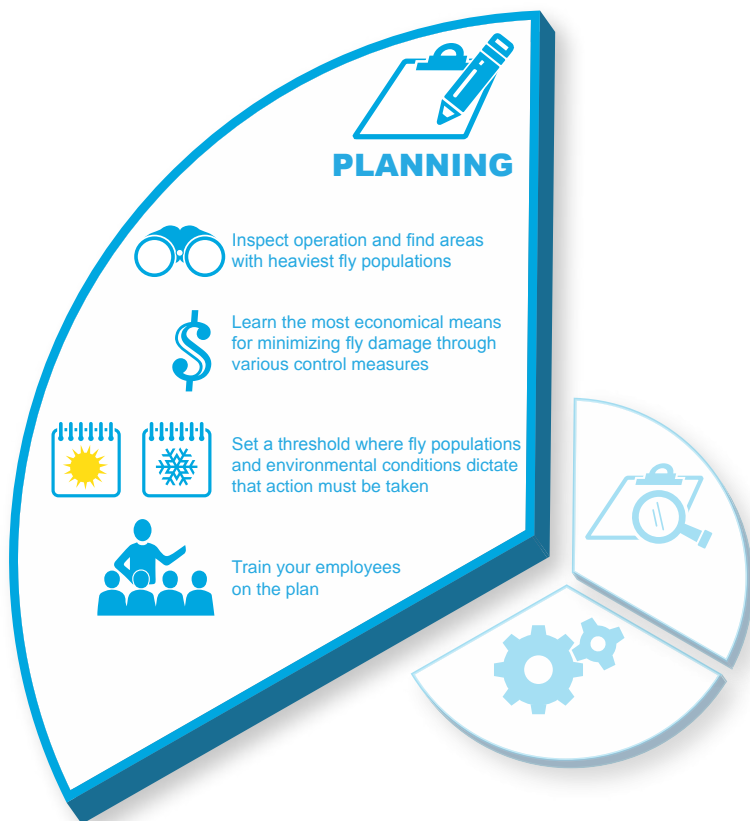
PLANNING

Inspect operation and find areas with heaviest fly populations

$

Learn the most economical means for minimizing fly damage through various control measures

Set a threshold where fly populations and environmental conditions dictate that action must be taken

Train your employees on the plan